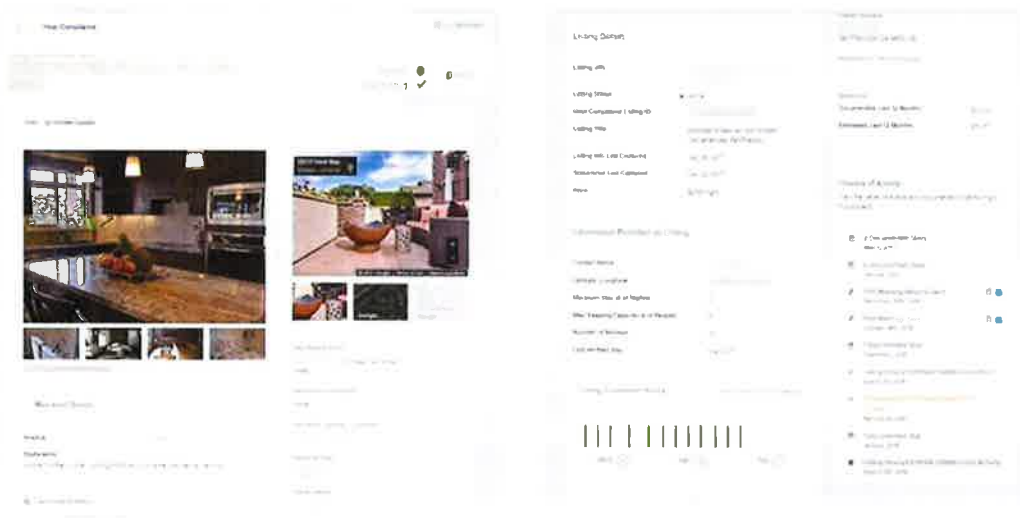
Host Compliance

Listing Details

Listing URL

Listing Status

Host Compliance Listing ID

Listing Title

Listing URL Last Captured

Screenshot Last Captured

Price

Information Provided on Listing

Contact Name

Latitude / Longitude

Maximum Stay at all Nights

Max Sleeping Capacity at all Nights

Number of Bedrooms

Last Written Stay

History of Activity